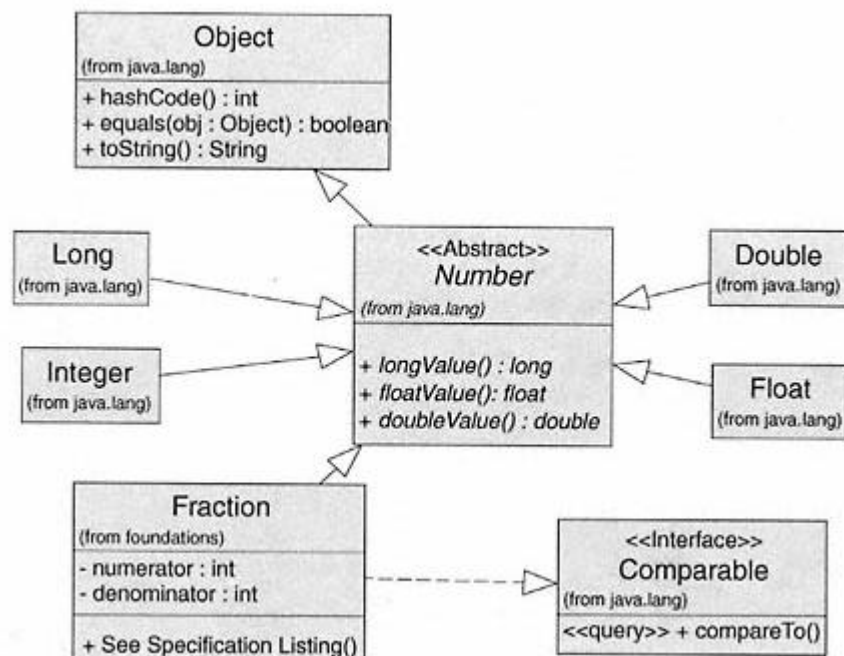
Object
(from java.lang)
+ hashCode() : int
+ equals(obj : Object) : boolean
+ toString() : String

Long
(from java.lang)

<<Abstract>>
Number
(from java.lang)
+ longValue() : long
+ floatValue(): float
+ doubleValue() : double

Double
(from java.lang)

Integer
(from java.lang)

Float
(from java.lang)

Fraction
(from foundations)
- numerator : int
- denominator : int
+ See Specification Listing()

<<Interface>>
Comparable
(from java.lang)
<<query>> + compareTo()